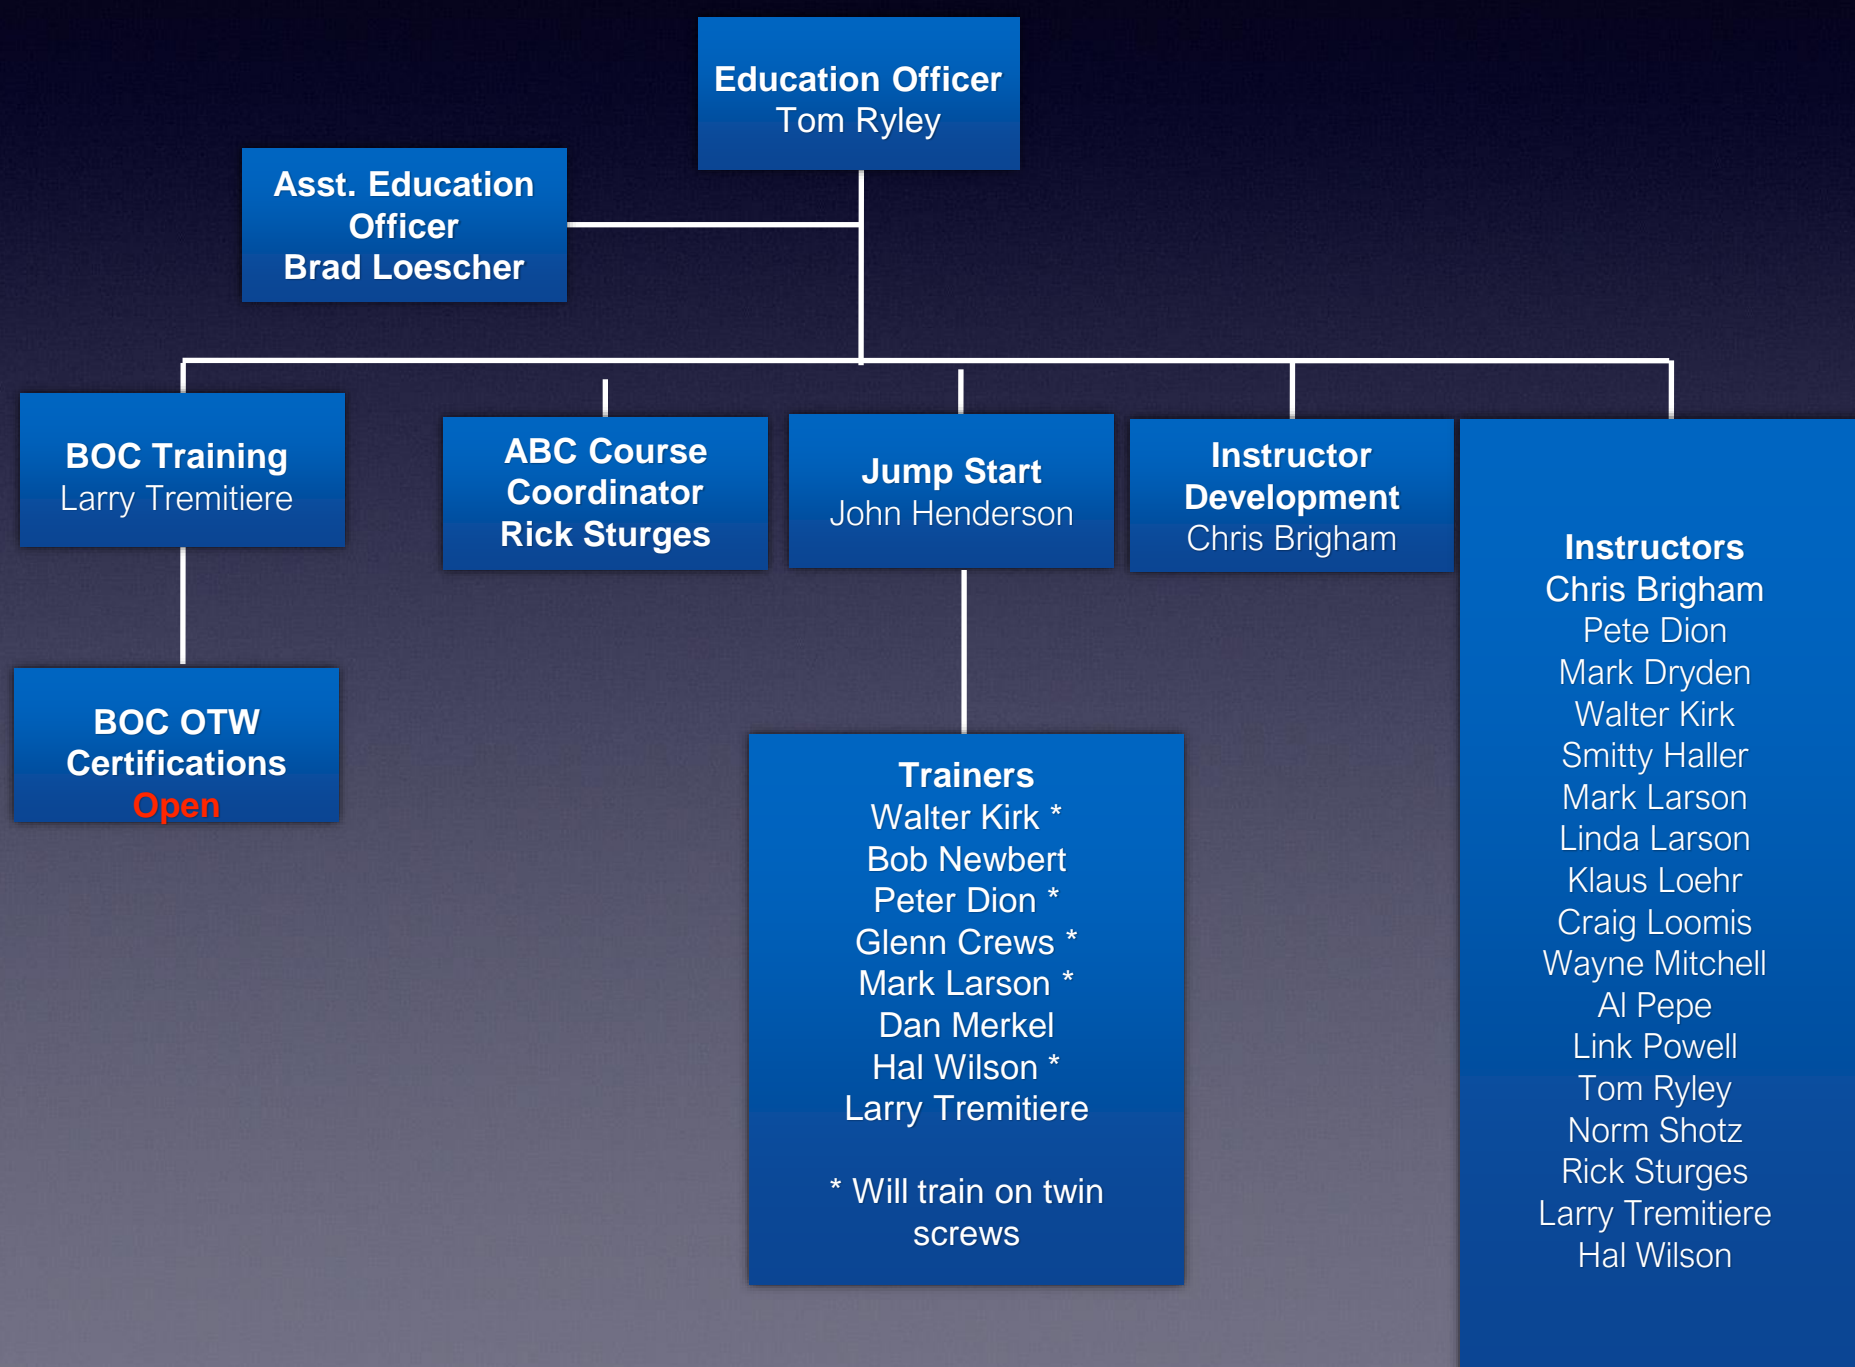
Education Officer
Tom Ryley

Asst. Education Officer
Brad Loescher

BOC Training
Larry Tremitiere

ABC Course Coordinator
Rick Sturges

Jump Start
John Henderson

Instructor Development
Chris Brigham

Instructors
Chris Brigham
Pete Dion
Mark Dryden
Walter Kirk
Smitty Haller
Mark Larson
Linda Larson
Klaus Loehr
Craig Loomis
Wayne Mitchell
Al Pepe
Link Powell
Tom Ryley
Norm Shotz
Rick Sturges
Larry Tremitiere
Hal Wilson

BOC OTW Certifications
Open

Trainers
Walter Kirk *
Bob Newbert
Peter Dion *
Glenn Crews *
Mark Larson *
Dan Merkel
Hal Wilson *
Larry Tremitiere

* Will train on twin screws